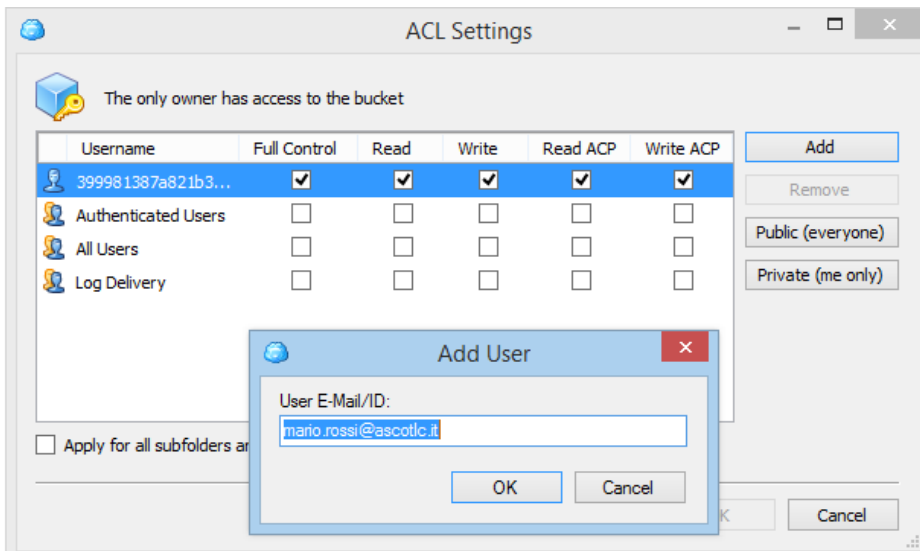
ACL Settings

The only owner has access to the bucket

| Username | Full Control | Read | Write | Read ACP | Write ACP |
|---|---|---|---|---|---|
| 399981387a821b3... | ✔ | ✔ | ✔ | ✔ | ✔ |
| Authenticated Users | ☐ | ☐ | ☐ | ☐ | ☐ |
| All Users | ☐ | ☐ | ☐ | ☐ | ☐ |
| Log Delivery | ☐ | ☐ | ☐ | ☐ | ☐ |

Add

Remove

Public (everyone)

Private (me only)

Apply for all subfolders ar

Add User

User E-Mail/ID:

mario.rossi@ascotlc.it

OK

Cancel

K

Cancel